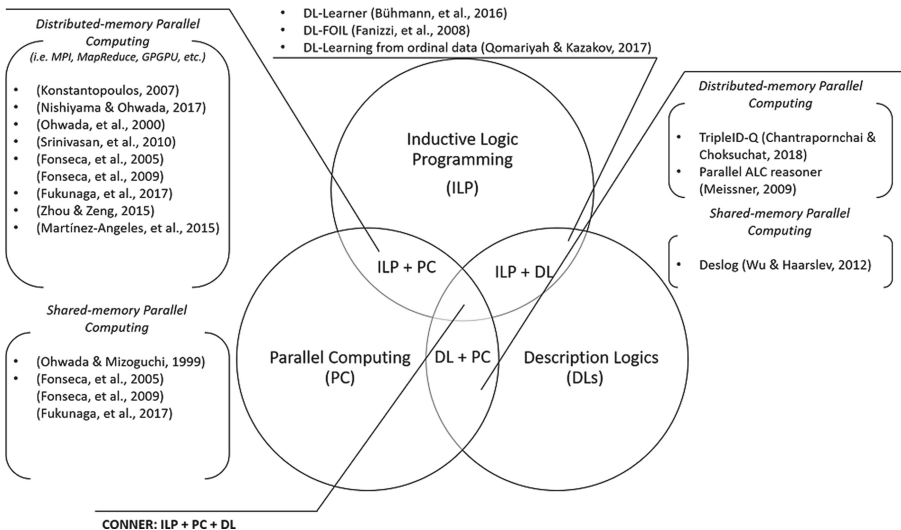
Distributed-memory Parallel Computing
(i.e. MPI, MapReduce, GPGPU, etc.)

• (Konstantopoulos, 2007)
• (Nishiyama & Ohwada, 2017)
• (Ohwada, et al., 2000)
• (Srinivasan, et al., 2010)
• (Fonseca, et al., 2005)
(Fonseca, et al., 2009)
• (Fukunaga, et al., 2017)
• (Zhou & Zeng, 2015)
• (Martínez-Angeles, et al., 2015)

Shared-memory Parallel Computing

• (Ohwada & Mizoguchi, 1999)
• (Fonseca, et al., 2005)
(Fonseca, et al., 2009)
(Fukunaga, et al., 2017)

• DL-Learner (Bühmann, et al., 2016)
• DL-FOIL (Fanizzi, et al., 2008)
• DL-Learning from ordinal data (Qomariyah & Kazakov, 2017)

Inductive Logic Programming
(ILP)

ILP + PC

ILP + DL

Parallel Computing
(PC)

DL + PC

Description Logics
(DLs)

Distributed-memory Parallel Computing

• TripleID-Q (Chantrapornchai & Choksuchat, 2018)
• Parallel ALC reasoner (Meissner, 2009)

Shared-memory Parallel Computing

• Deslog (Wu & Haarslev, 2012)

CONNER: ILP + PC + DL